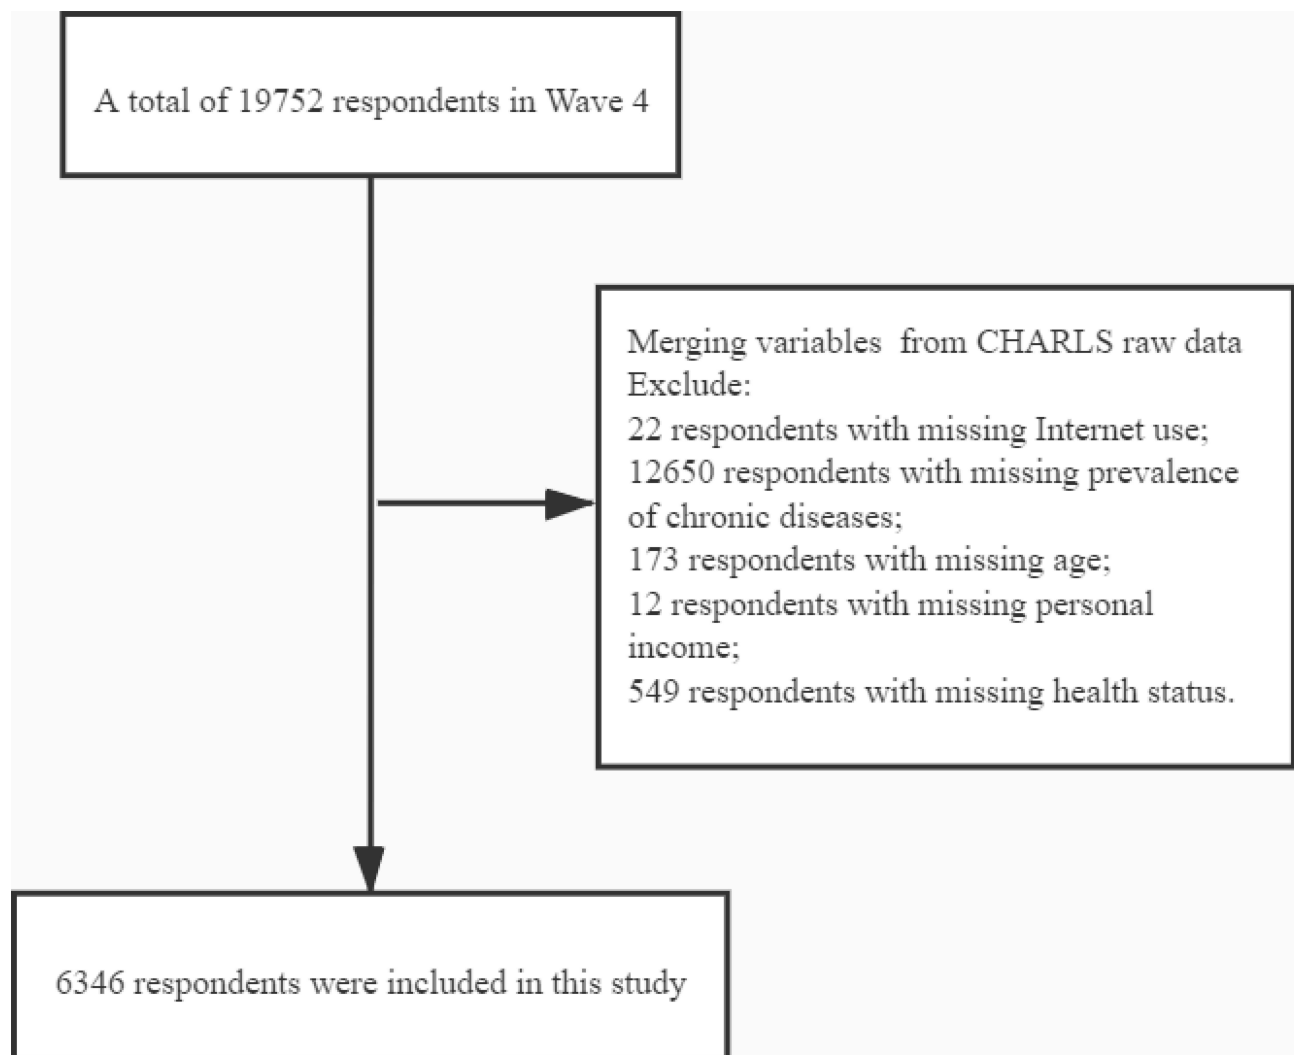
A total of 19752 respondents in Wave 4

Merging variables from CHARLS raw data
Exclude:
22 respondents with missing Internet use;
12650 respondents with missing prevalence of chronic diseases;
173 respondents with missing age;
12 respondents with missing personal income;
549 respondents with missing health status.

6346 respondents were included in this study